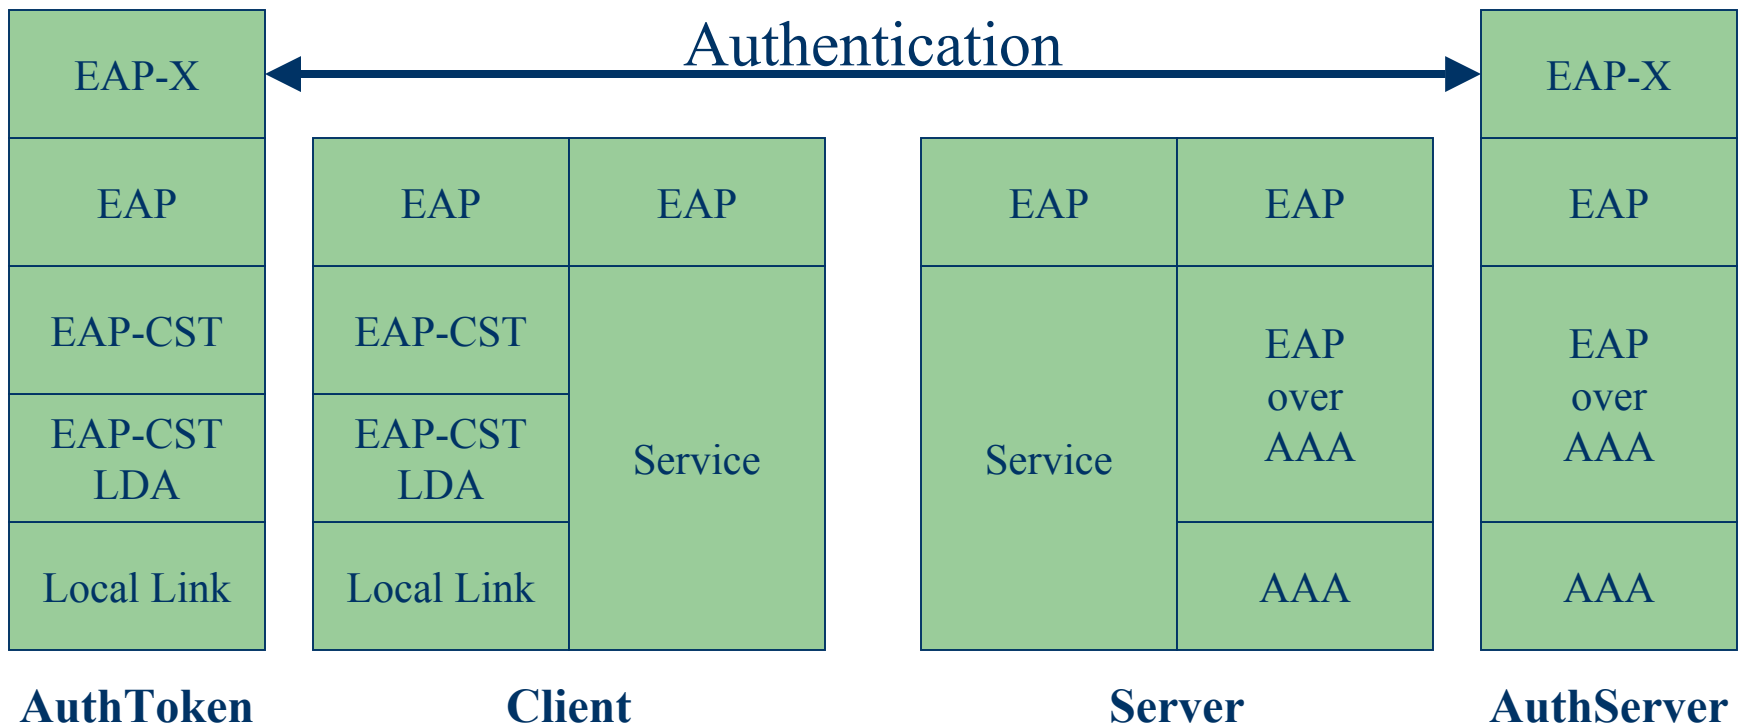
Authentication

EAP-X
EAP
EAP-CST
EAP-CST LDA
Local Link
AuthToken

EAP
EAP-CST
EAP-CST LDA
Local Link
EAP
Service
Client

EAP
Service
EAP
EAP over AAA
AAA
Server

EAP-X
EAP
EAP over AAA
AAA
AuthServer